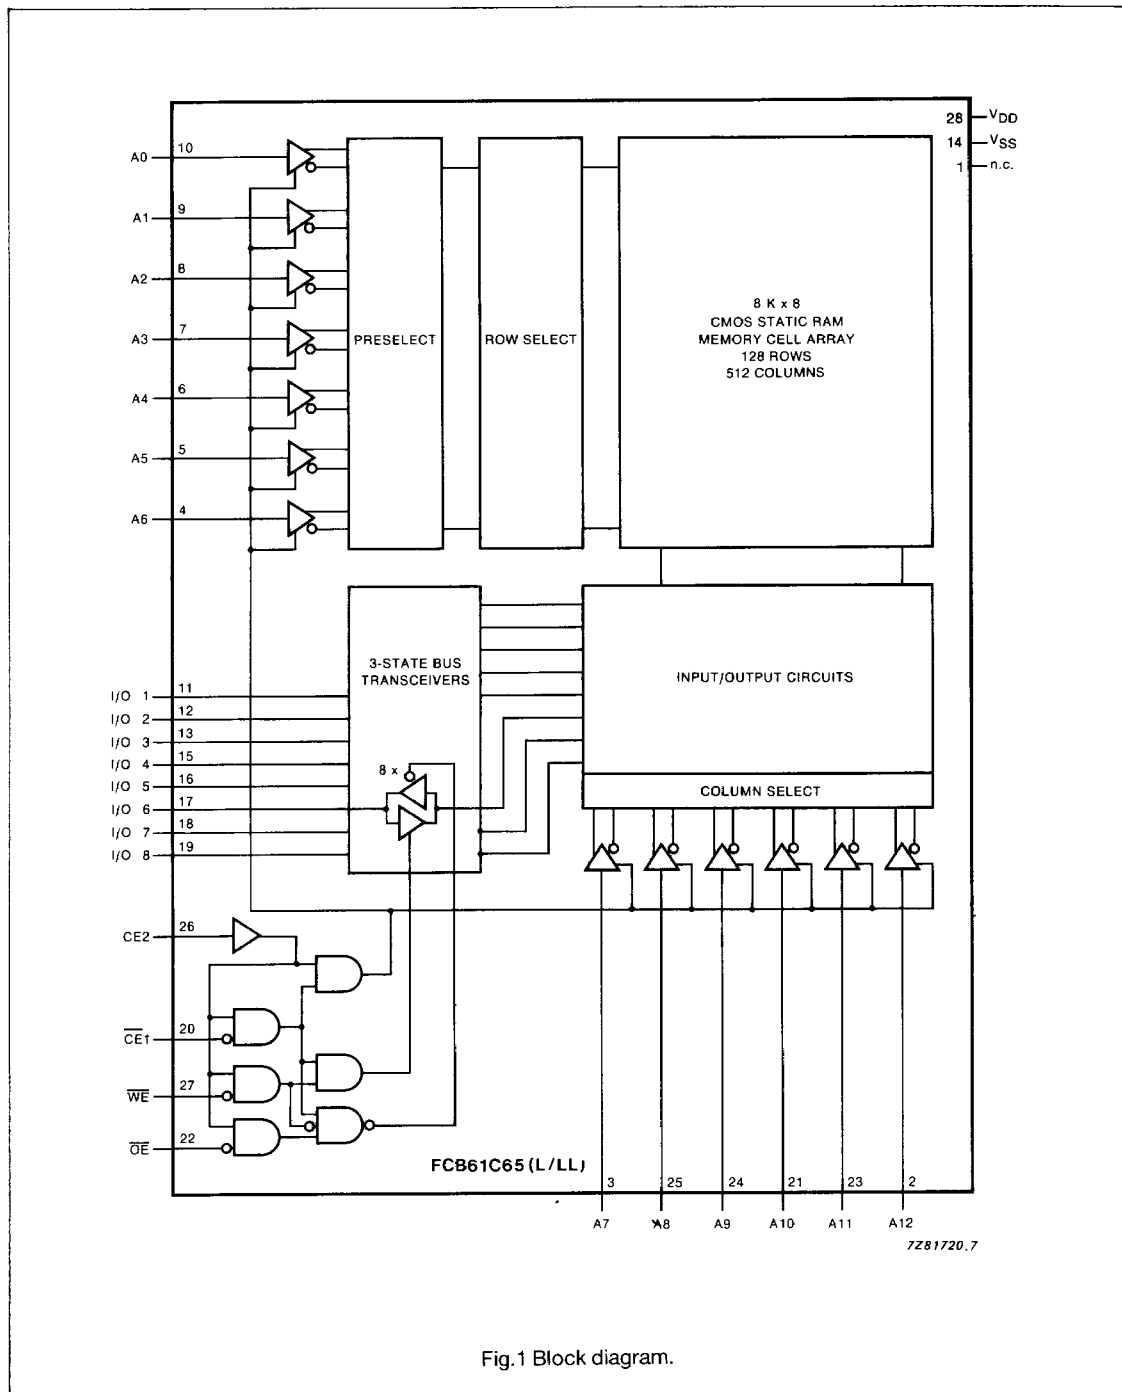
28 $V_{DD}$
14 $V_{SS}$
1 n.c.

A0 10
A1 9
A2 8
A3 7
A4 6
A5 5
A6 4

PRESELECT

ROW SELECT

8 K x 8
CMOS STATIC RAM
MEMORY CELL ARRAY
128 ROWS
512 COLUMNS

3-STATE BUS TRANSCEIVERS

INPUT/OUTPUT CIRCUITS

8 x

COLUMN SELECT

I/O 1 11
I/O 2 12
I/O 3 13
I/O 4 15
I/O 5 16
I/O 6 17
I/O 7 18
I/O 8 19

CE2 26
$\overline{CE1}$ 20
$\overline{WE}$ 27
$\overline{OE}$ 22

FCB61C65(L/LL)

3 25 24 21 23 2
A7 A8 A9 A10 A11 A12

7Z81720.7

Fig.1 Block diagram.